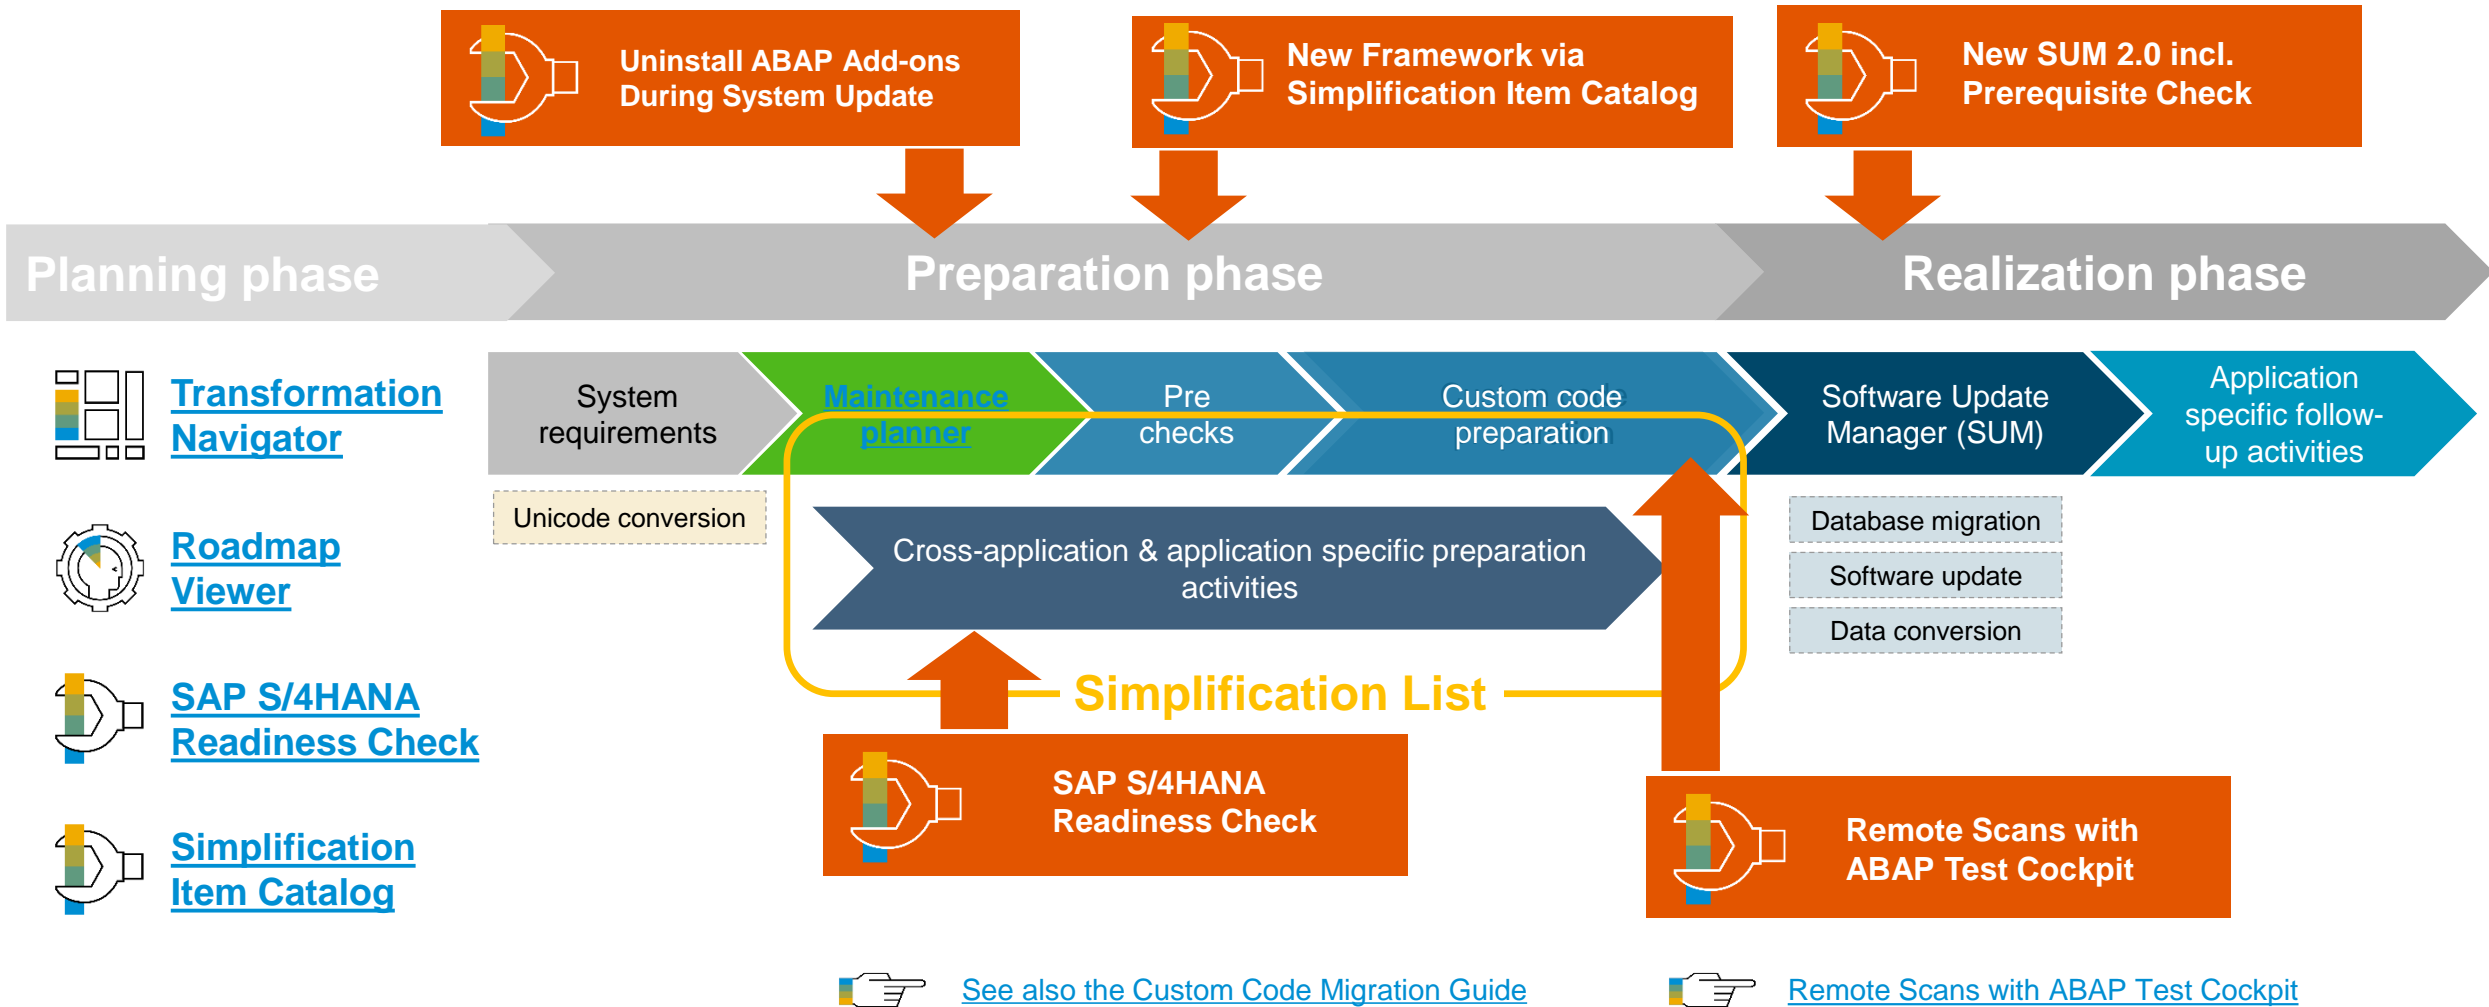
Uninstall ABAP Add-ons During System Update

New Framework via Simplification Item Catalog

New SUM 2.0 incl. Prerequisite Check

Planning phase

Preparation phase

Realization phase

Transformation Navigator

Roadmap Viewer

SAP S/4HANA Readiness Check

Simplification Item Catalog

System requirements

Maintenance planner

Pre checks

Custom code preparation

Software Update Manager (SUM)

Application specific follow-up activities

Unicode conversion

Cross-application & application specific preparation activities

Database migration

Software update

Data conversion

Simplification List

SAP S/4HANA Readiness Check

Remote Scans with ABAP Test Cockpit

See also the Custom Code Migration Guide

Remote Scans with ABAP Test Cockpit